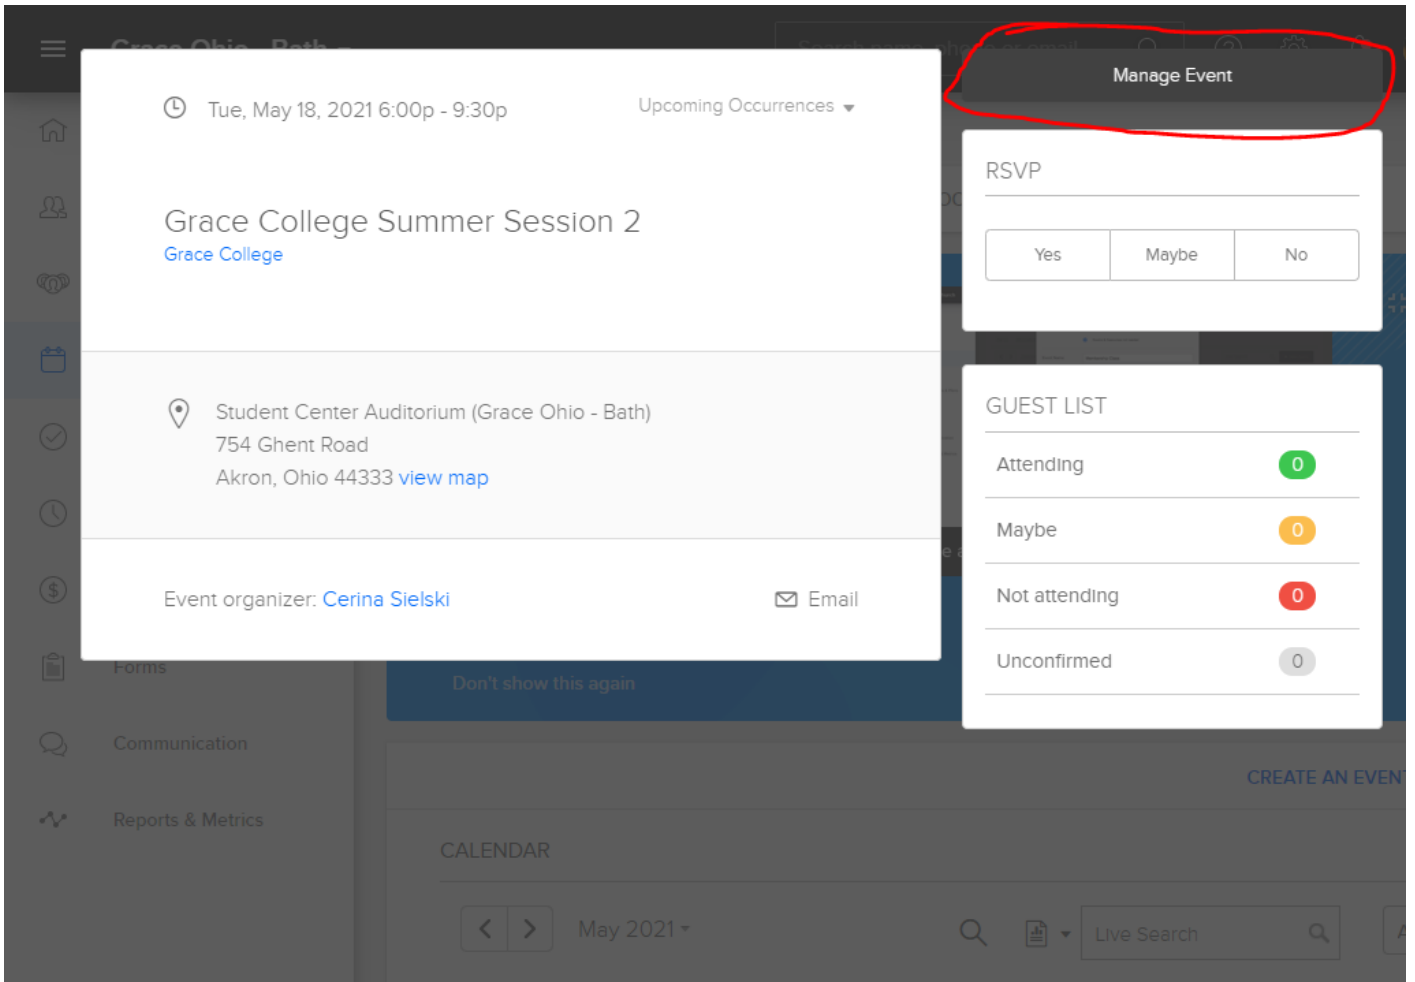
Grace Ohio - Bath

Tue, May 18, 2021 6:00p - 9:30p

Upcoming Occurrences

Grace College Summer Session 2
Grace College

Student Center Auditorium (Grace Ohio - Bath)
754 Ghent Road
Akron, Ohio 44333 view map

Event organizer: Cerina Sielski

Email

Manage Event

RSVP

Yes | Maybe | No

GUEST LIST

| Attending | 0 |
|---|---|
| Maybe | 0 |
| Not attending | 0 |
| Unconfirmed | 0 |

Forms

Communication

Reports & Metrics

Don't show this again

CREATE AN EVENT

CALENDAR

May 2021

Live Search